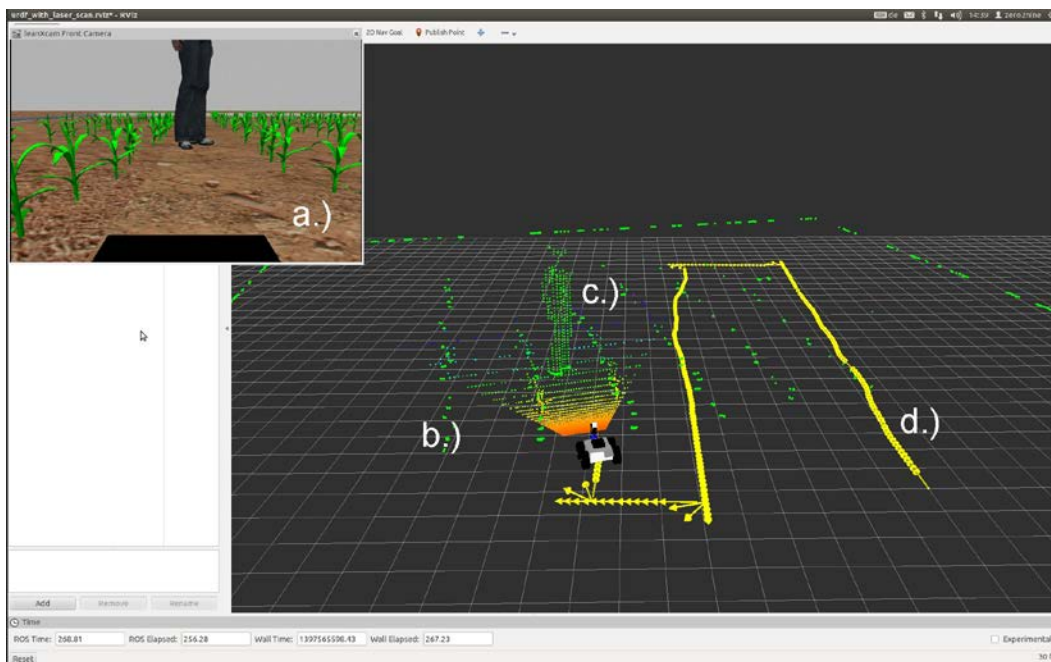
urdf_with_laser_scan.rviz* - RViz

de 14:39 zerozerone

learnkam Front Camera

2D Nav Goal Publish Point

a.)

c.)

b.)

d.)

Add Remove Rename

Time

ROS Time: 268.81 ROS Elapsed: 256.28 Wall Time: 1397565598.43 Wall Elapsed: 267.23

Experimental

Reset

30